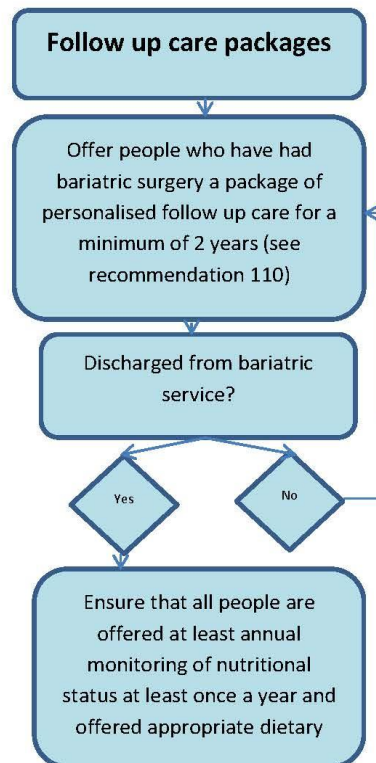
Follow up care packages

Offer people who have had bariatric surgery a package of personalised follow up care for a minimum of 2 years (see recommendation 110)

Discharged from bariatric service?

Yes

No

Ensure that all people are offered at least annual monitoring of nutritional status at least once a year and offered appropriate dietary